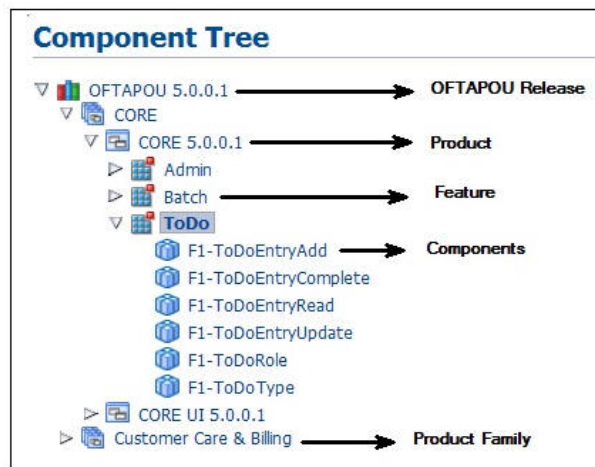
Component Tree

OFTAPOU 5.0.0.1
OFTAPOU Release
CORE
CORE 5.0.0.1
Product
Admin
Batch
Feature
ToDo
F1-ToDoEntryAdd
Components
F1-ToDoEntryComplete
F1-ToDoEntryRead
F1-ToDoEntryUpdate
F1-ToDoRole
F1-ToDoType
CORE UI 5.0.0.1
Customer Care & Billing
Product Family